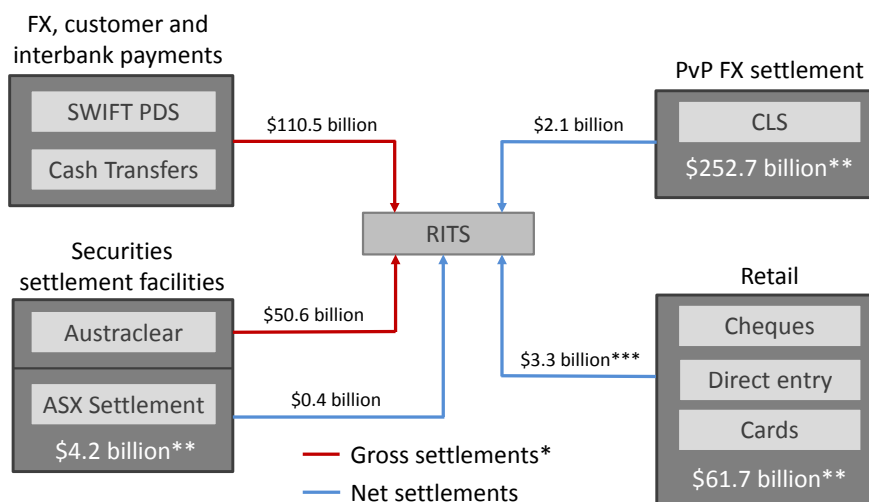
FX, customer and interbank payments

SWIFT PDS

Cash Transfers

$110.5 billion

PvP FX settlement

CLS

$252.7 billion**

$2.1 billion

RITS

Securities settlement facilities

Austraclear

$50.6 billion

ASX Settlement

$4.2 billion**

$0.4 billion

Retail

Cheques

Direct entry

Cards

$61.7 billion**

$3.3 billion***

Gross settlements*

Net settlements